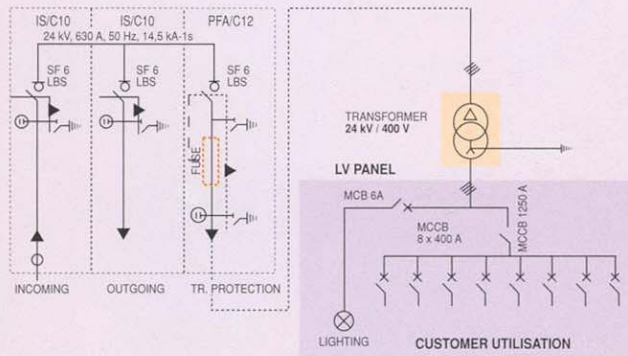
IS/C10
IS/C10
PFA/C12
24 kV, 630 A, 50 Hz, 14,5 kA-1s
SF 6 LBS
SF 6 LBS
SF 6 LBS
FUSE
INCOMING
OUTGOING
TR. PROTECTION
TRANSFORMER
24 kV / 400 V
LV PANEL
MCB 6A
MCCB 8 x 400 A
MCCB 1250 A
LIGHTING
CUSTOMER UTILISATION